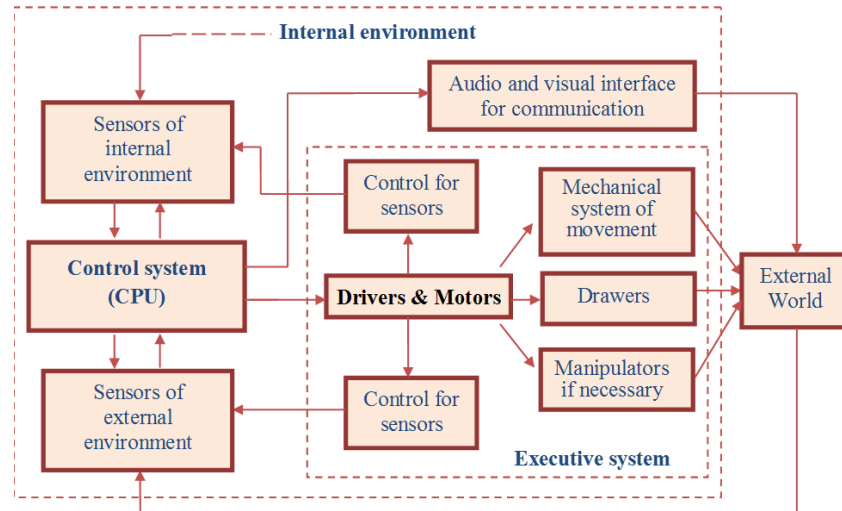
Internal environment

Audio and visual interface for communication

Sensors of internal environment

Control for sensors

Mechanical system of movement

Control system (CPU)

Drivers & Motors

Drawers

External World

Sensors of external environment

Control for sensors

Manipulators if necessary

Executive system